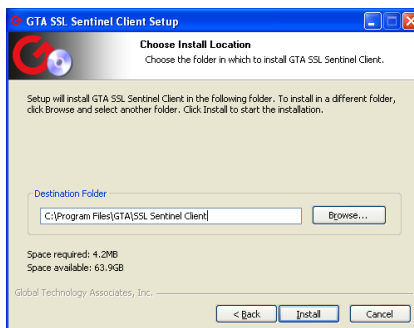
GTA SSL Sentinel Client Setup

Choose Install Location
Choose the folder in which to install GTA SSL Sentinel Client.

Setup will install GTA SSL Sentinel Client in the following folder. To install in a different folder, click Browse and select another folder. Click Install to start the installation.

Destination Folder

C:\Program Files\GTA\SSL Sentinel Client

Browse...

Space required: 4.2MB
Space available: 63.9GB

Global Technology Associates, Inc.

< Back

Install

Cancel